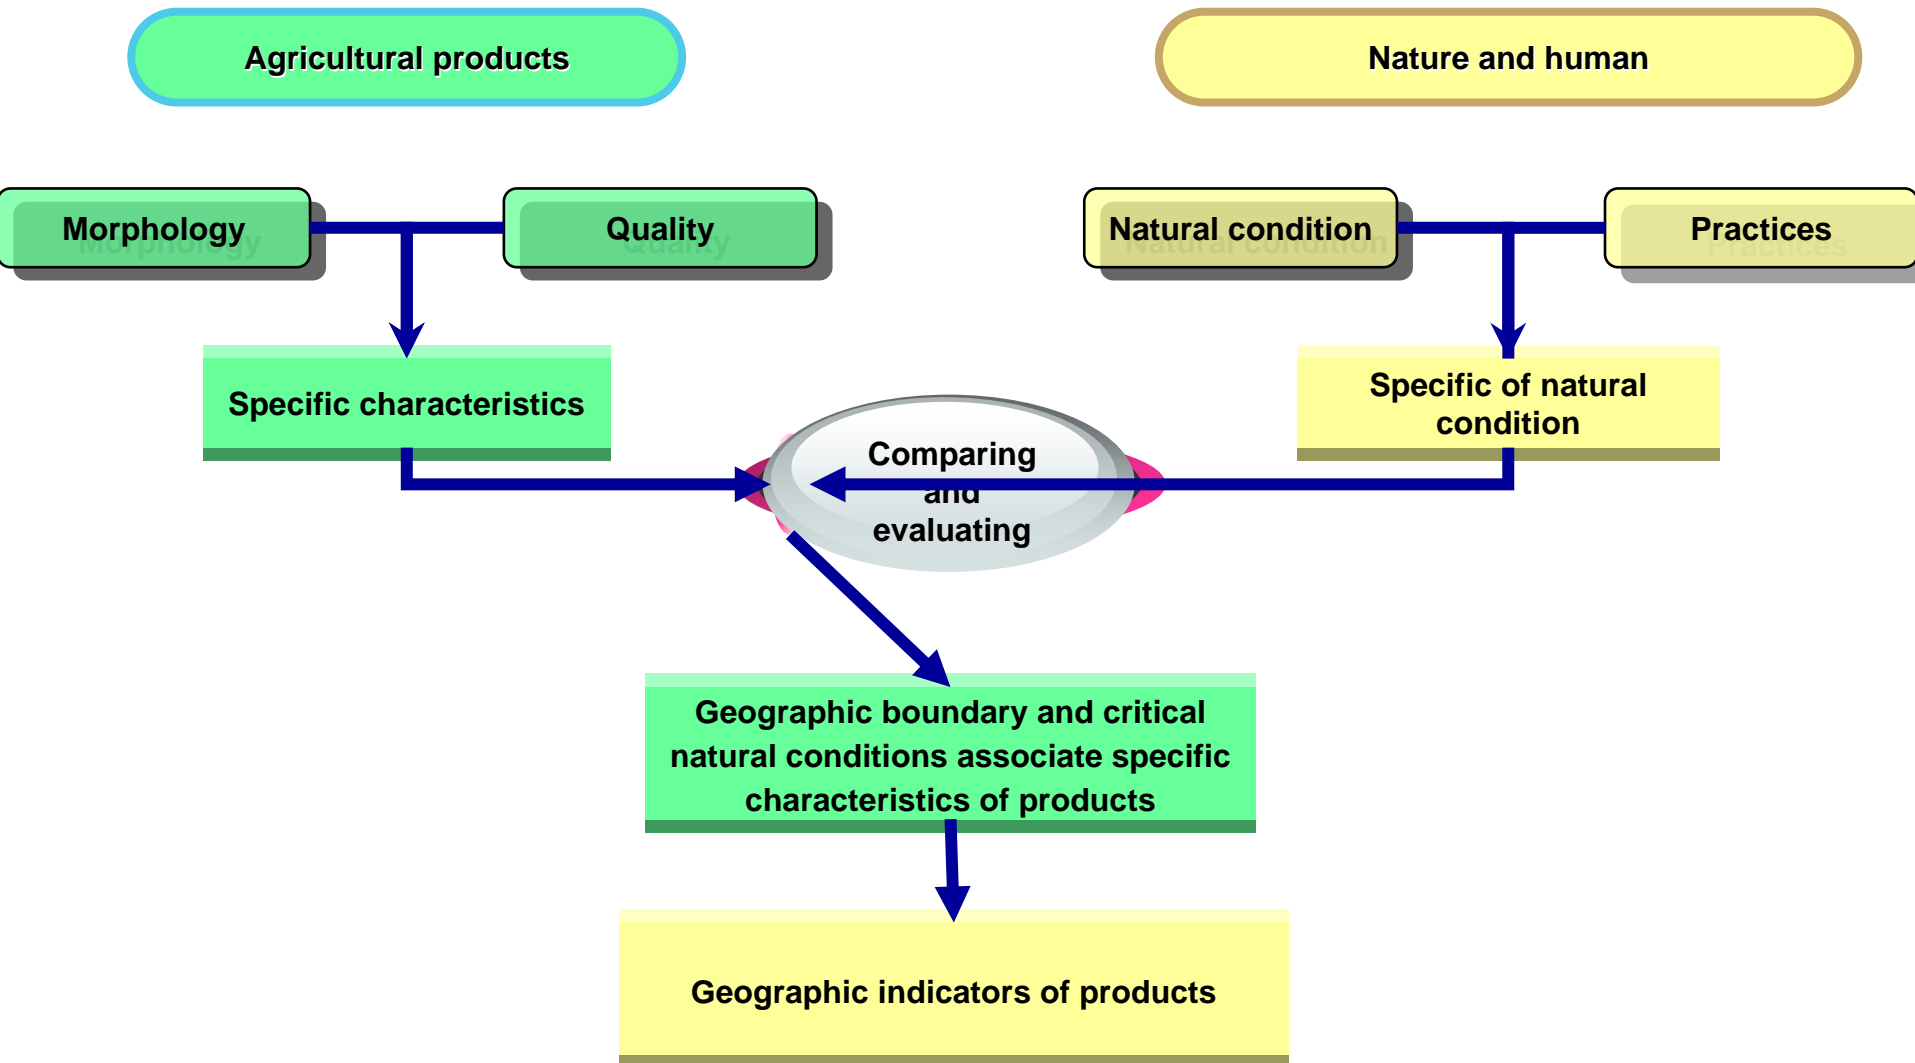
Agricultural products

Nature and human

Morphology

Quality

Natural condition

Practices

Specific characteristics

Specific of natural condition

Comparing and evaluating

Geographic boundary and critical natural conditions associate specific characteristics of products

Geographic indicators of products